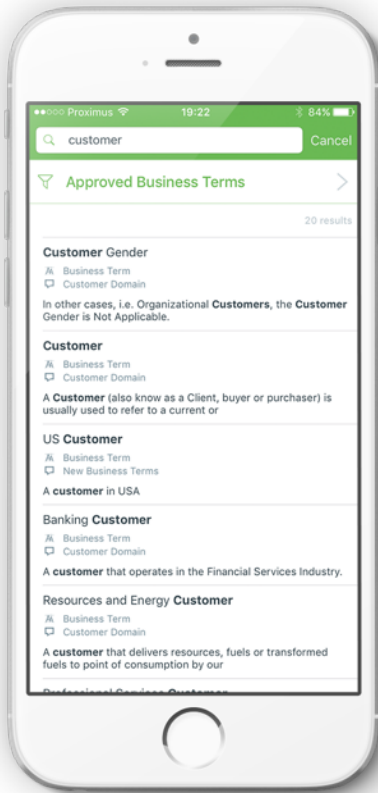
●●○○○ Proximus 19:22 84%

customer Cancel

Approved Business Terms

20 results

Customer Gender
Business Term
Customer Domain
In other cases, i.e. Organizational Customers, the Customer Gender is Not Applicable.

Customer
Business Term
Customer Domain
A Customer (also know as a Client, buyer or purchaser) is usually used to refer to a current or

US Customer
Business Term
New Business Terms
A customer in USA

Banking Customer
Business Term
Customer Domain
A customer that operates in the Financial Services Industry.

Resources and Energy Customer
Business Term
Customer Domain
A customer that delivers resources, fuels or transformed fuels to point of consumption by our

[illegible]